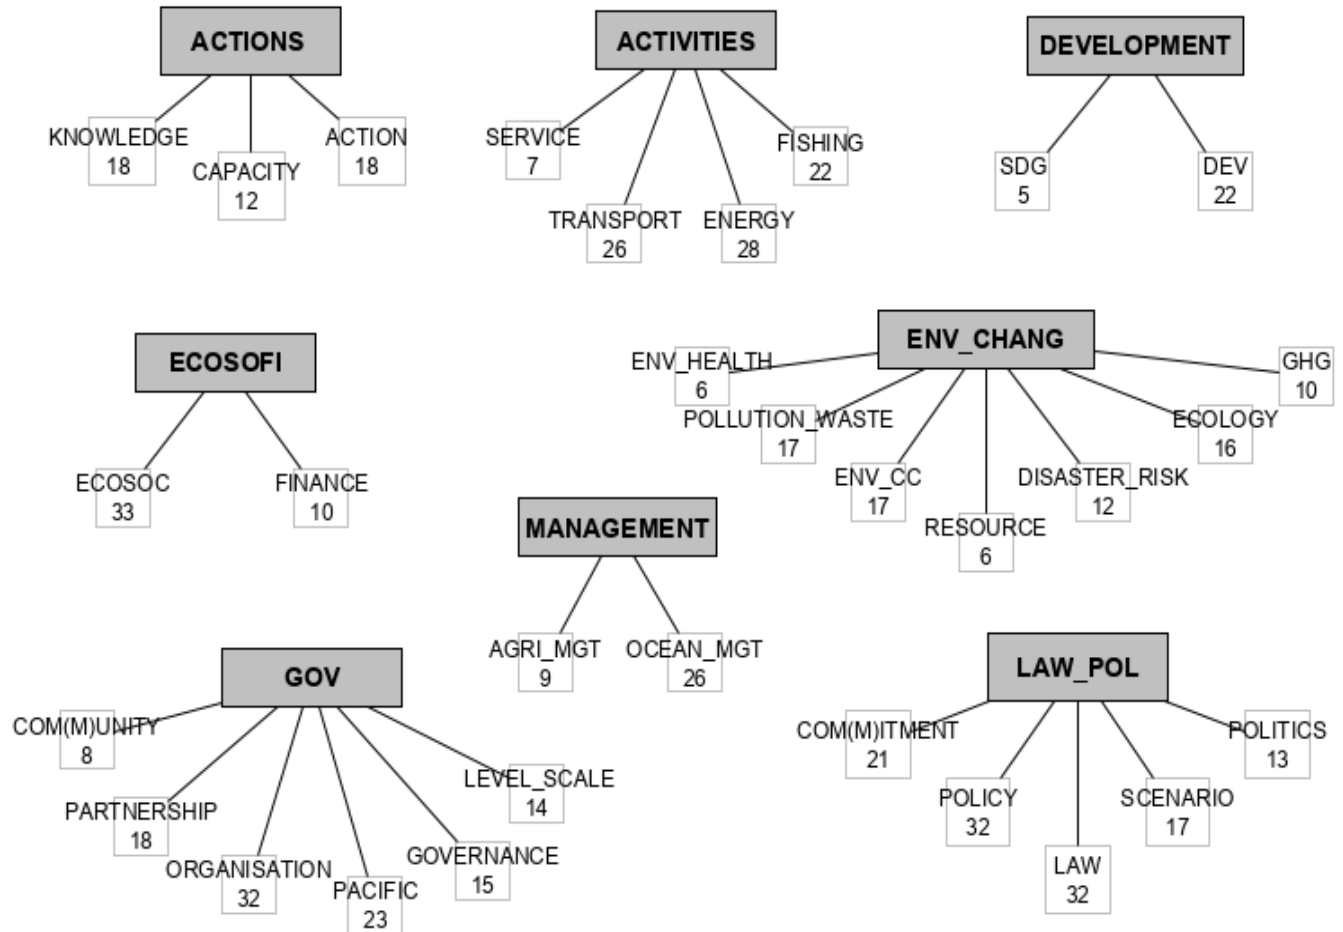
ACTIONS

KNOWLEDGE 18

CAPACITY 12

ACTION 18

ACTIVITIES

SERVICE 7

TRANSPORT 26

ENERGY 28

FISHING 22

DEVELOPMENT

SDG 5

DEV 22

ECOSOFI

ECOSOC 33

FINANCE 10

ENV_CHANG

ENV_HEALTH 6

POLLUTION_WASTE 17

ENV_CC 17

RESOURCE 6

DISASTER_RISK 12

ECOLOGY 16

GHG 10

MANAGEMENT

AGRI_MGT 9

OCEAN_MGT 26

GOV

COM(M)UNITY 8

PARTNERSHIP 18

ORGANISATION 32

PACIFIC 23

GOVERNANCE 15

LEVEL_SCALE 14

LAW_POL

COM(M)ITMENT 21

POLICY 32

LAW 32

SCENARIO 17

POLITICS 13